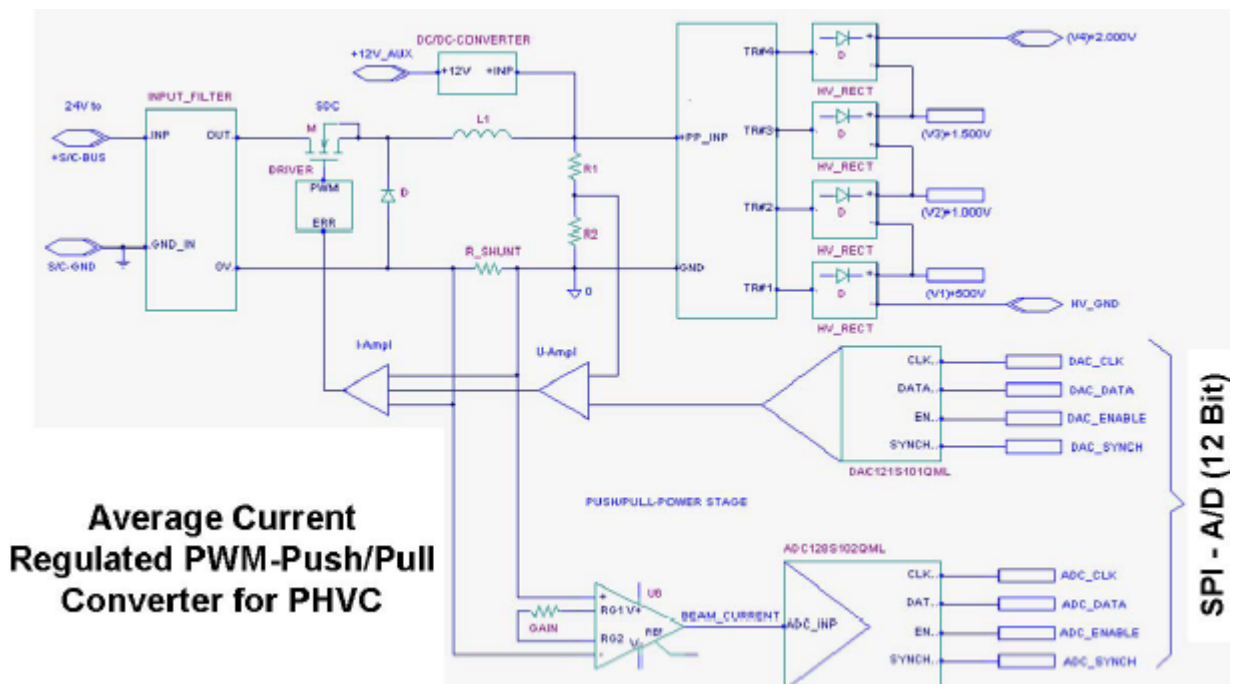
DC/DC-CONVERTER
+12V_AUX
+12V
+INP
24V to
+S/C-BUS
INPUT_FILTER
INP
OUT
SDC
M
DRIVER
PWM
ERR
D
L1
R1
R2
PP_INP
GND
TR#4
TR#3
TR#2
TR#1
D
HV_RECT
D
HV_RECT
D
HV_RECT
D
HV_RECT
(V4)=2.000V
(V3)=1.500V
(V2)=1.000V
(V1)=500V
HV_GND
S/C-GND
GND_IN
0V
R_SHUNT
0
I-Ampl
U-Ampl
CLK
DATA
EN
SYNCH
DAC_CLK
DAC_DATA
DAC_ENABLE
DAC_SYNCH
DAC121S101QML
PUSH/PULL-POWER STAGE
Average Current Regulated PWM-Push/Pull Converter for PHVC
ADC128S102QML
U6
RG1
V+
GAIN
RG2
REF
V-
BEAM_CURRENT
ADC_INP
CLK
DAT
EN
SYNCH
ADC_CLK
ADC_DATA
ADC_ENABLE
ADC_SYNCH
SPI - A/D (12 Bit)